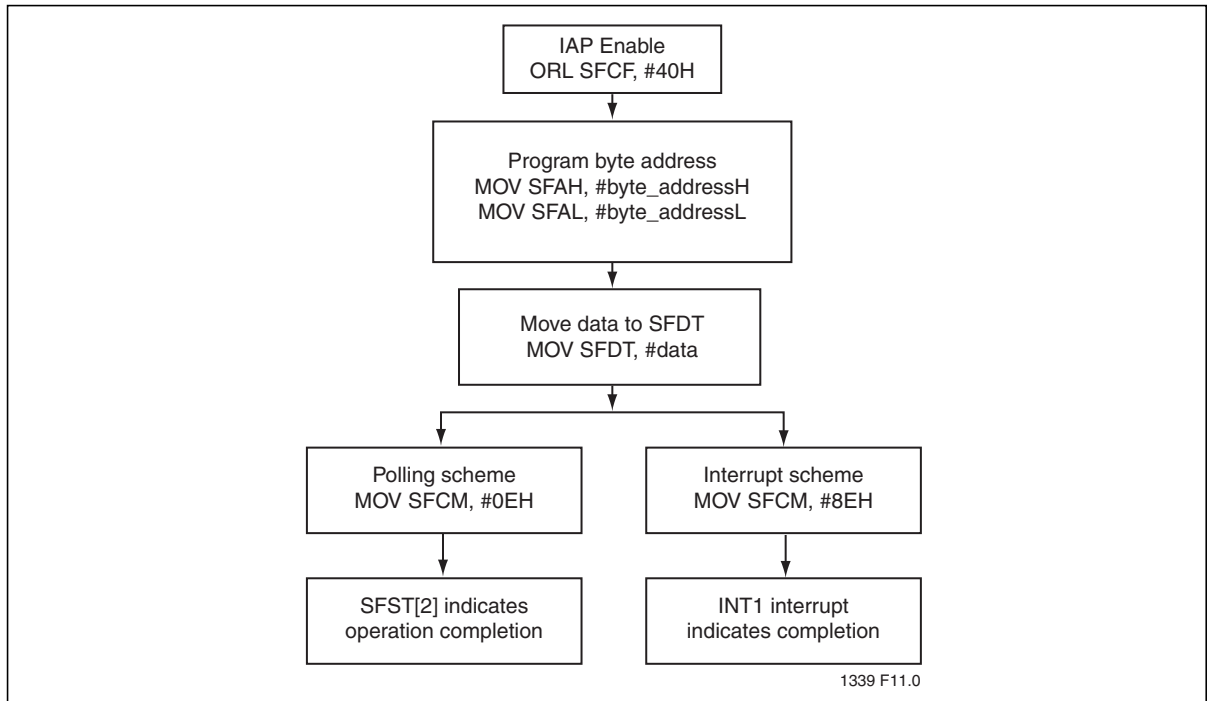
IAP Enable
ORL SFCF, #40H

Program byte address
MOV SFAH, #byte_addressH
MOV SFAL, #byte_addressL

Move data to SFDT
MOV SFDT, #data

Polling scheme
MOV SFCM, #0EH

SFST[2] indicates operation completion

Interrupt scheme
MOV SFCM, #8EH

INT1 interrupt indicates completion

1339 F11.0